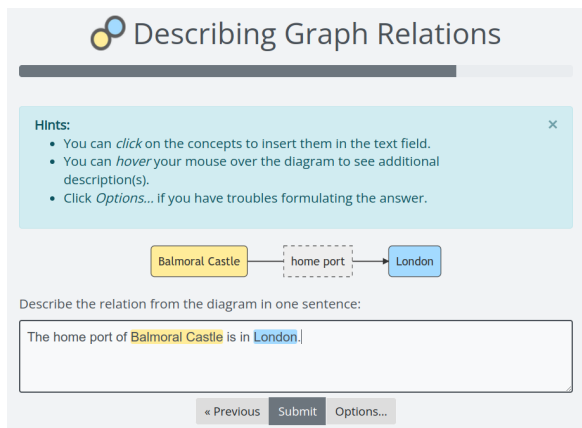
Describing Graph Relations

Hints:
×
- You can *click* on the concepts to insert them in the text field.
- You can *hover* your mouse over the diagram to see additional description(s).
- Click *Options...* if you have troubles formulating the answer.

Balmoral Castle
home port
London

Describe the relation from the diagram in one sentence:

The home port of Balmoral Castle is in London.

« Previous
Submit
Options...